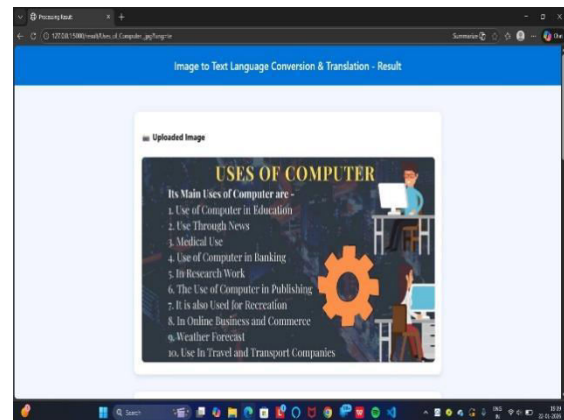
Processing Result

127.0.0.1:5000/result/Uses_of_Computer_.jpg?lang=hi

Summarize

Image to Text Language Conversion & Translation - Result

Uploaded Image

USES OF COMPUTER

Its Main Uses of Computer are -

1. Use of Computer in Education
2. Use Through News
3. Medical Use
4. Use of Computer in Banking
5. In Research Work
6. The Use of Computer in Publishing
7. It is also Used for Recreation
8. In Online Business and Commerce
9. Weather Forecast
10. Use In Travel and Transport Companies

Search

ENG IN

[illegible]